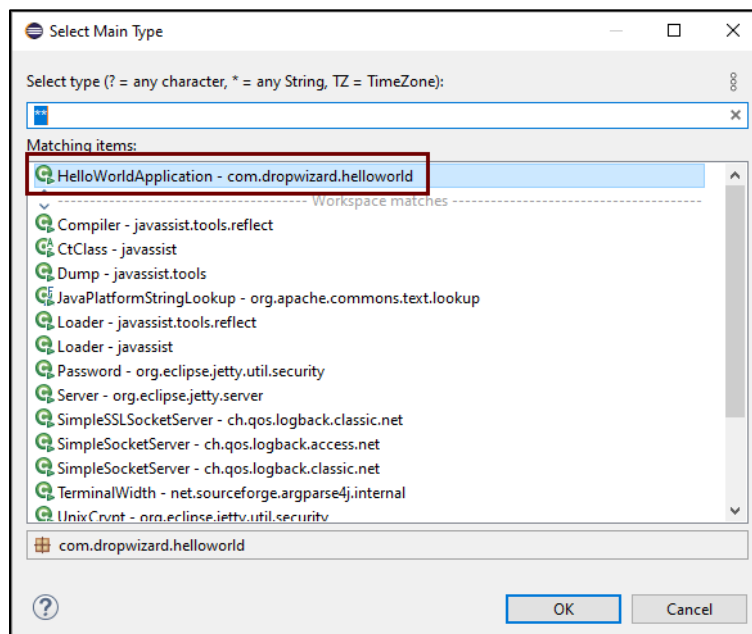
Select Main Type

Select type (? = any character, * = any String, TZ = TimeZone):

**

Matching items:

HelloWorldApplication - com.dropwizard.helloworld

Workspace matches

Compiler - javassist.tools.reflect
CtClass - javassist
Dump - javassist.tools
JavaPlatformStringLookup - org.apache.commons.text.lookup
Loader - javassist.tools.reflect
Loader - javassist
Password - org.eclipse.jetty.util.security
Server - org.eclipse.jetty.server
SimpleSSLSocketServer - ch.qos.logback.classic.net
SimpleSocketServer - ch.qos.logback.access.net
SimpleSocketServer - ch.qos.logback.classic.net
TerminalWidth - net.sourceforge.argparse4j.internal
UnixCrypt - org.eclipse.jetty.util.security

com.dropwizard.helloworld

OK
Cancel